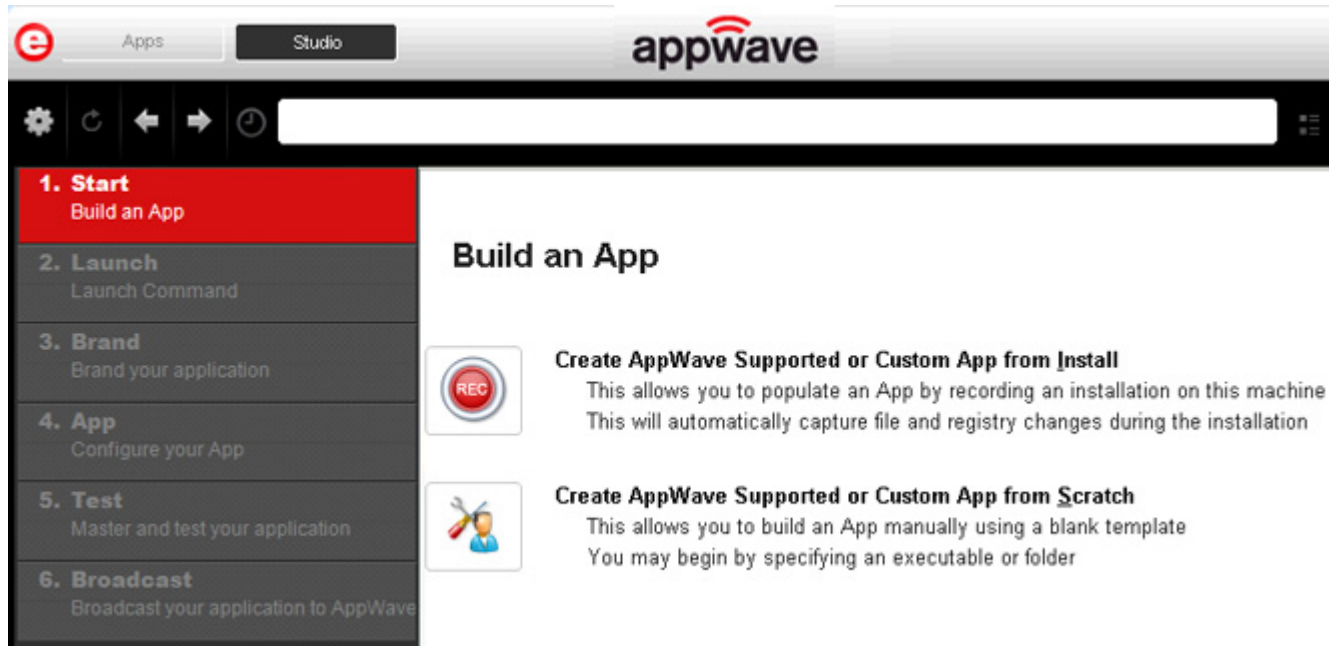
Apps Studio appwave

1. Start
Build an App

2. Launch
Launch Command

3. Brand
Brand your application

4. App
Configure your App

5. Test
Master and test your application

6. Broadcast
Broadcast your application to AppWave

Build an App

REC

Create AppWave Supported or Custom App from Install
This allows you to populate an App by recording an installation on this machine
This will automatically capture file and registry changes during the installation

Create AppWave Supported or Custom App from Scratch
This allows you to build an App manually using a blank template
You may begin by specifying an executable or folder